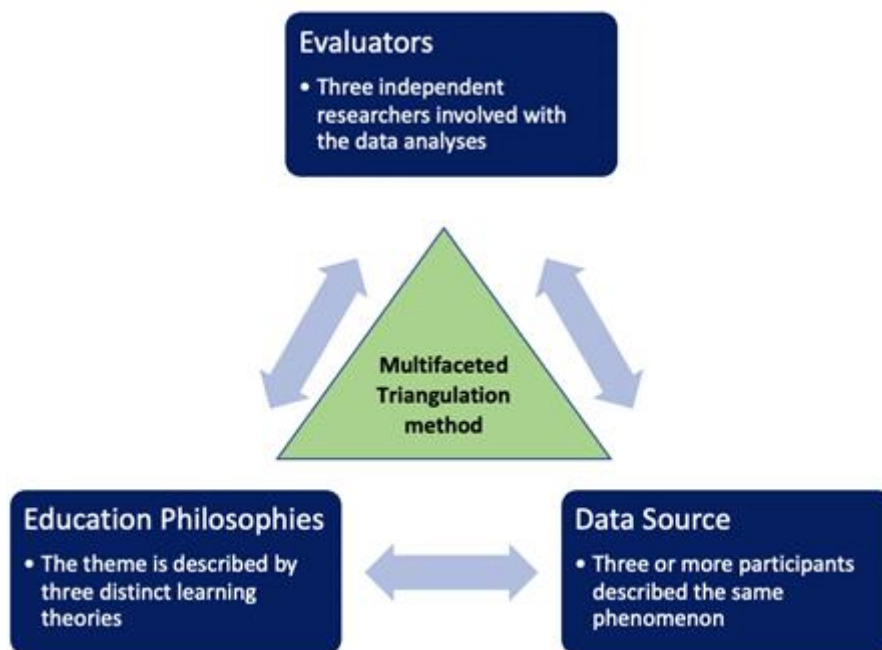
Evaluators
• Three independent researchers involved with the data analyses

Multifaceted Triangulation method

Education Philosophies
• The theme is described by three distinct learning theories

Data Source
• Three or more participants described the same phenomenon